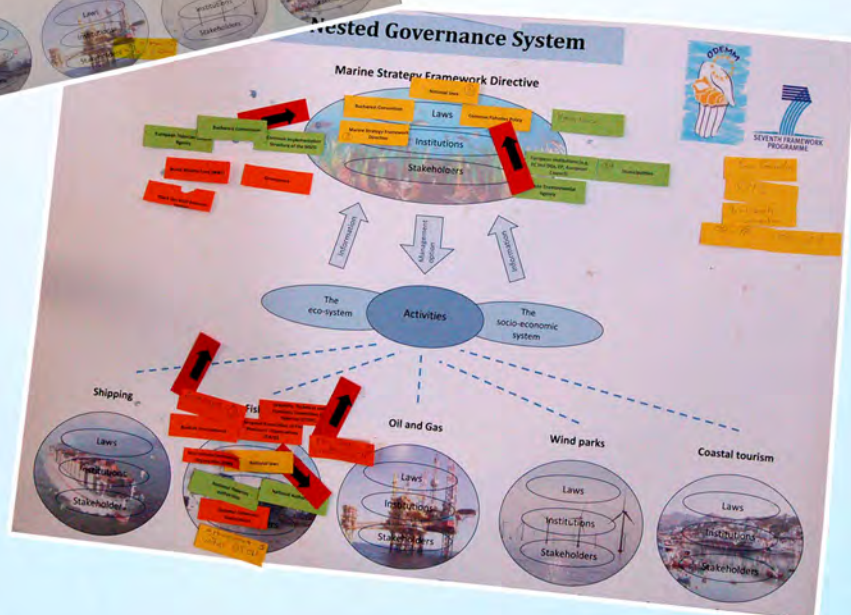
Laws
Institutions
Stakeholders

Nested Governance System

Marine Strategy Framework Directive

ODEMM

SEVENTH FRAMEWORK PROGRAMME

Laws
Institutions
Stakeholders

Bucharest Convention
Marine Strategy Framework Directive
Common Fisheries Policy
European Environment Agency
Biodiversity Convention
European Environment Agency

Information
Management option
Information

The eco-system
Activities
The socio-economic system

Shipping
Fish
Oil and Gas
Wind parks
Coastal tourism

Laws
Institutions
Stakeholders

Laws
Institutions
Stakeholders

Laws
Institutions
Stakeholders

Laws
Institutions
Stakeholders

Laws
Institutions
Stakeholders